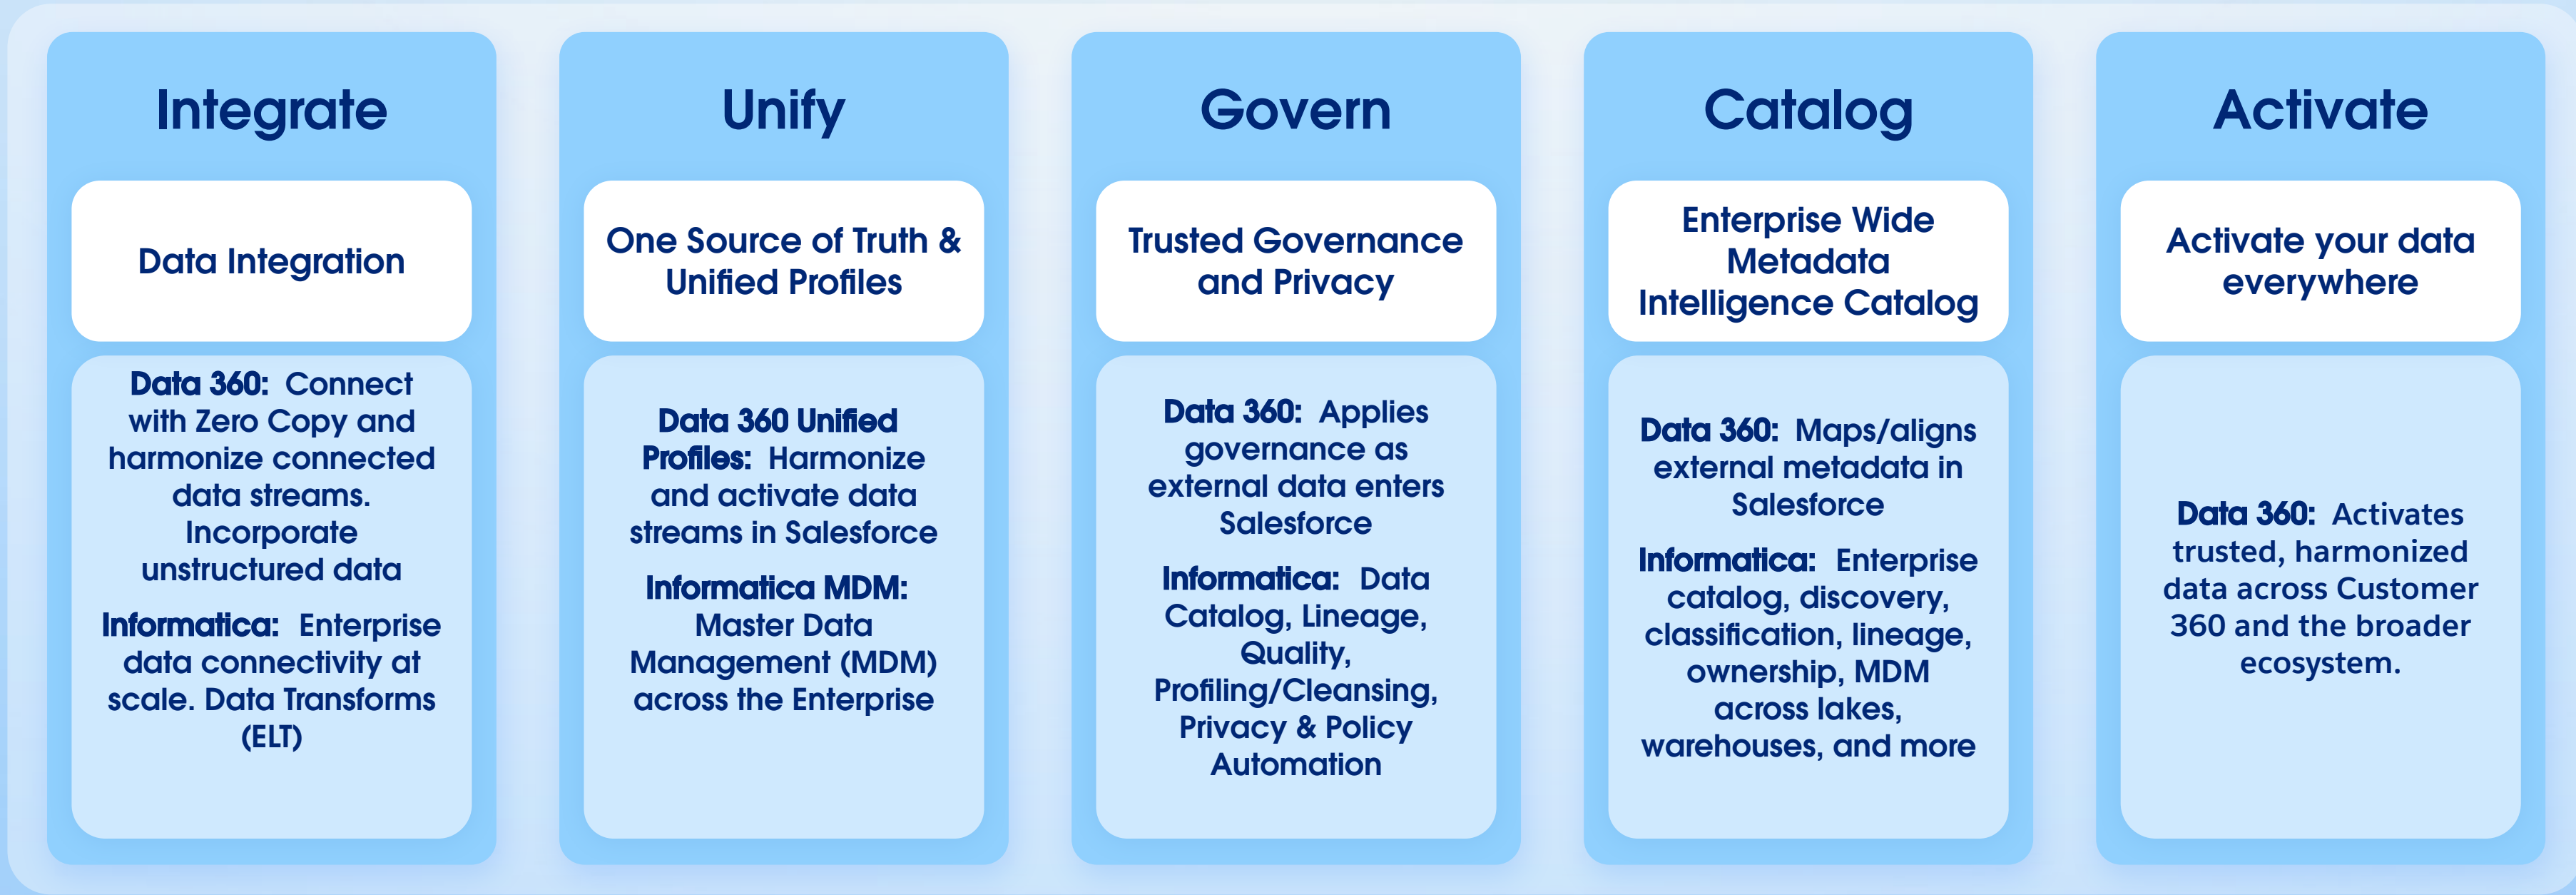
Integrate

Data Integration

Data 360: Connect with Zero Copy and harmonize connected data streams. Incorporate unstructured data

Informatica: Enterprise data connectivity at scale. Data Transforms (ELT)

Unify

One Source of Truth & Unified Profiles

Data 360 Unified Profiles: Harmonize and activate data streams in Salesforce

Informatica MDM: Master Data Management (MDM) across the Enterprise

Govern

Trusted Governance and Privacy

Data 360: Applies governance as external data enters Salesforce

Informatica: Data Catalog, Lineage, Quality, Profiling/Cleansing, Privacy & Policy Automation

Catalog

Enterprise Wide Metadata Intelligence Catalog

Data 360: Maps/aligns external metadata in Salesforce

Informatica: Enterprise catalog, discovery, classification, lineage, ownership, MDM across lakes, warehouses, and more

Activate

Activate your data everywhere

Data 360: Activates trusted, harmonized data across Customer 360 and the broader ecosystem.